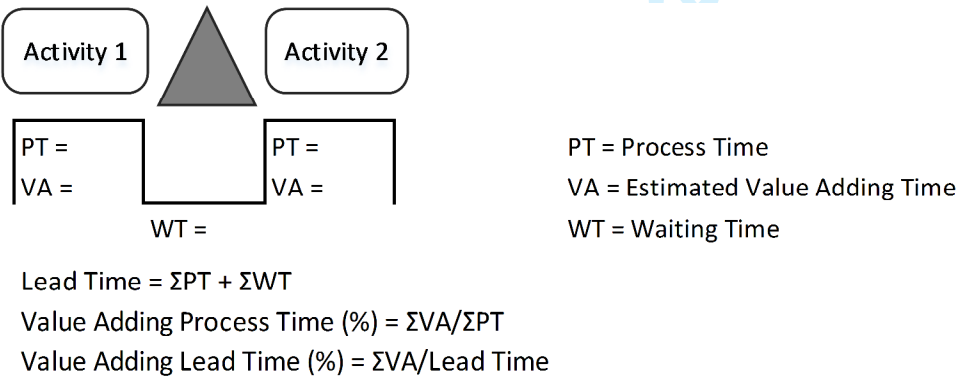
Activity 1

Activity 2

PT =
VA =

PT =
VA =

WT =

PT = Process Time
VA = Estimated Value Adding Time
WT = Waiting Time

Lead Time = $\Sigma$PT + $\Sigma$WT
Value Adding Process Time (%) = $\Sigma$VA/$\Sigma$PT
Value Adding Lead Time (%) = $\Sigma$VA/Lead Time